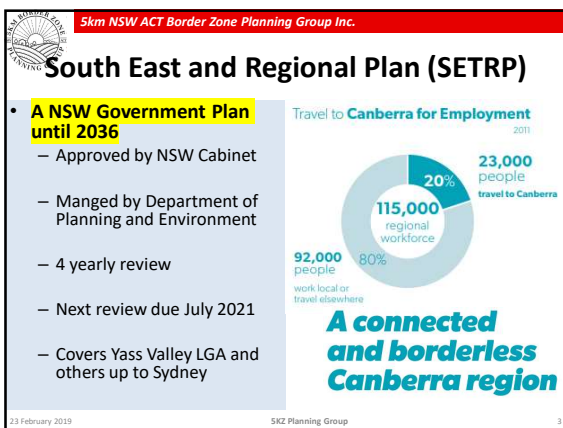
5km NSW ACT Border Zone Planning Group Inc.

5KM BORDER ZONE PLANNING GROUP

South East and Regional Plan (SETRP)

- A NSW Government Plan until 2036
  - Approved by NSW Cabinet
  - Manged by Department of Planning and Environment
  - 4 yearly review
  - Next review due July 2021
  - Covers Yass Valley LGA and others up to Sydney

Travel to Canberra for Employment

2011

23,000 people travel to Canberra

20%

115,000 regional workforce

92,000 people work local or travel elsewhere

80%

A connected and borderless Canberra region

23 February 2019

SKZ Planning Group

3